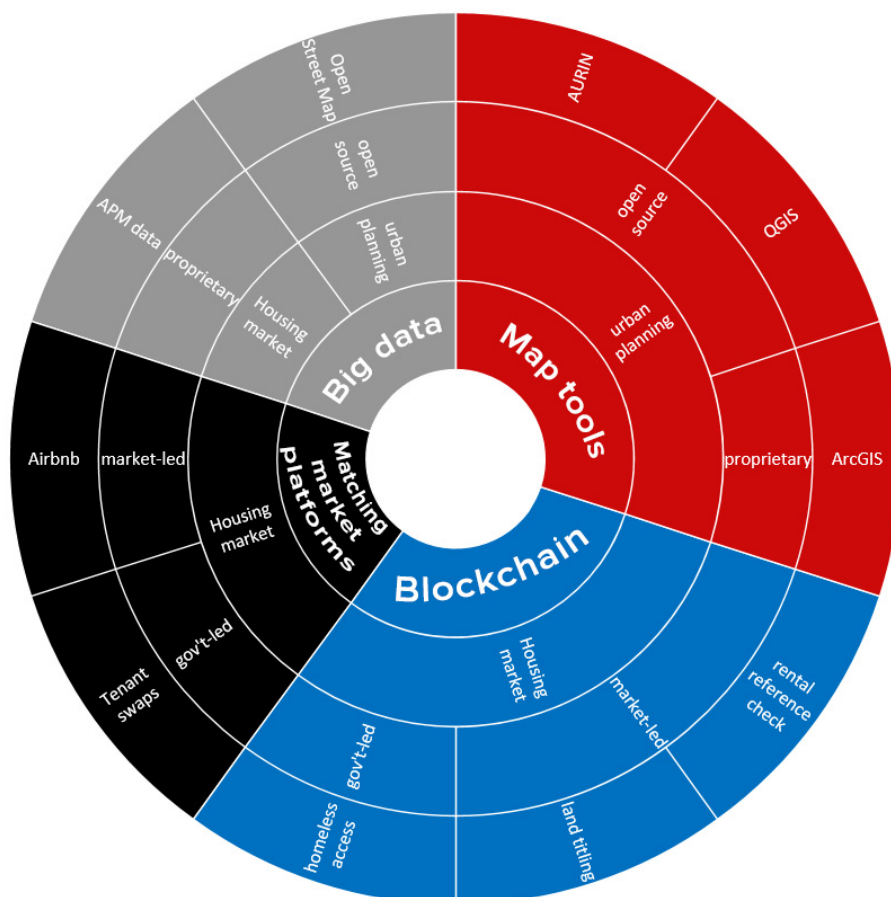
Big data
urban planning
open source
Open Street Map
Housing market
proprietary
APM data

Map tools
urban planning
open source
AURIN
QGIS
proprietary
ArcGIS

Blockchain
Housing market
market-led
rental reference check
land titling
gov't-led
homeless access

Matching market platforms
Housing market
market-led
Airbnb
gov't-led
Tenant swaps